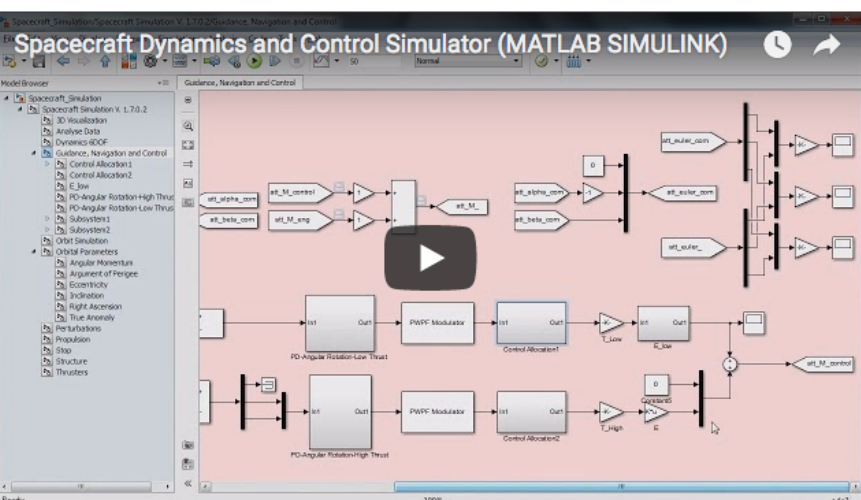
Spacecraft_Simulation/Spacecraft Simulation V. 1.7.0.2/Guidance, Navigation and Control

Spacecraft Dynamics and Control Simulator (MATLAB SIMULINK)

50

Normal

Model Browser

Guidance, Navigation and Control

Spacecraft_Simulation
Spacecraft Simulation V. 1.7.0.2
3D Visualization
Analyse Data
Dynamics 6DOF
Guidance, Navigation and Control
Control Allocation1
Control Allocation2
E_low
PD-Angular Rotation-High Thrus
PD-Angular Rotation-Low Thrus
Subsystem1
Subsystem2
Orbit Simulation
Orbital Parameters
Angular Momentum
Argument of Perigee
Eccentricity
Inclination
Right Ascension
True Anomaly
Perturbations
Propulsion
Stop
Structure
Thrusters

att_alpha_com
att_beta_com
att_M_control
att_M_eng
1
1
att_M_
0
att_alpha_com
-1
att_beta_com
att_euler_com
att_euler_com
att_euler_
-K-
-K-
-K-

In1
Out1
PD-Angular Rotation-Low Thrust
PWPF Modulator
In1
Out1
Control Allocation1
-K-
T_Low
In1
Out1
E_low
att_M_control

In1
Out1
PD-Angular Rotation-High Thrust
PWPF Modulator
In1
Out1
Control Allocation2
-K-
T_High
0
Constant5
E

Ready
100%
ode3